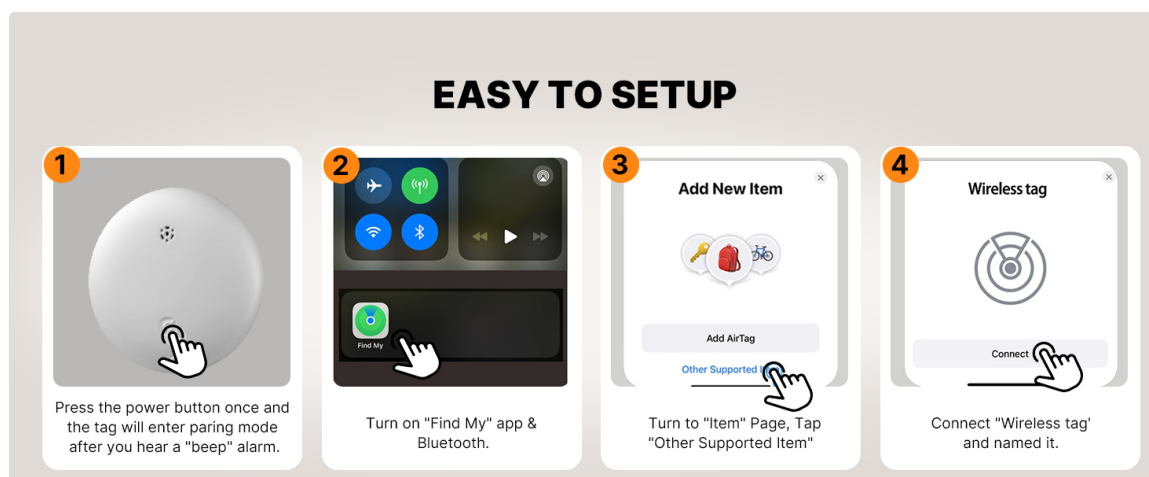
EASY TO SETUP

1

Press the power button once and the tag will enter paring mode after you hear a "beep" alarm.

2

Find My

Turn on "Find My" app & Bluetooth.

3

Add New Item

Add AirTag

Other Supported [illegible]

Turn to "Item" Page, Tap "Other Supported Item"

4

Wireless tag

Connect

Connect "Wireless tag' and named it.